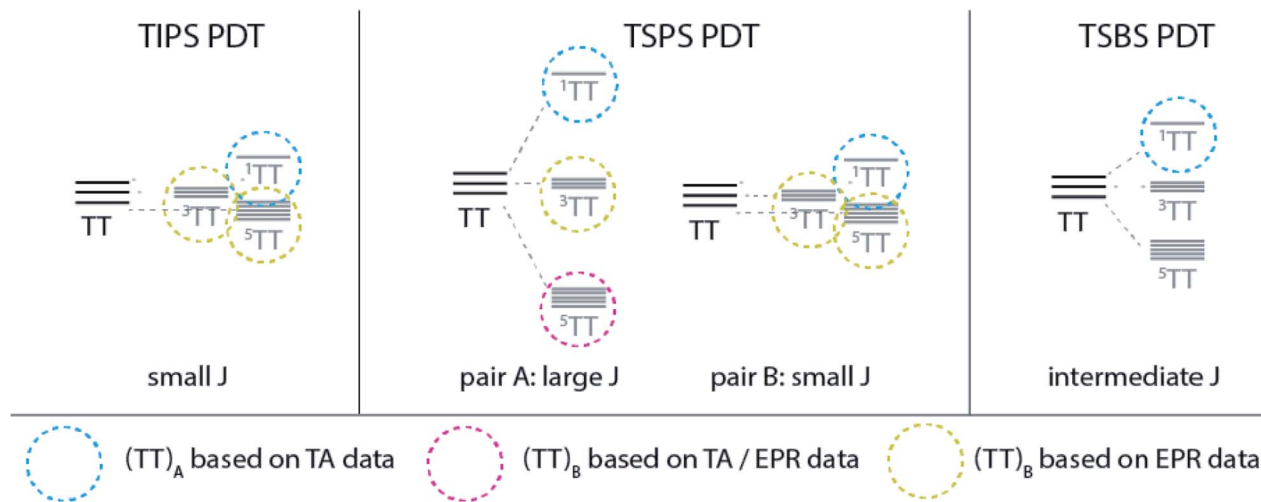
TIPS PDT

TT

$^1$TT

$^3$TT

$^5$TT

small J

TSPS PDT

TT

$^1$TT

$^3$TT

$^5$TT

pair A: large J

TT

$^1$TT

$^3$TT

$^5$TT

pair B: small J

TSBS PDT

TT

$^1$TT

$^3$TT

$^5$TT

intermediate J

$(TT)_A$ based on TA data

$(TT)_B$ based on TA / EPR data

$(TT)_B$ based on EPR data